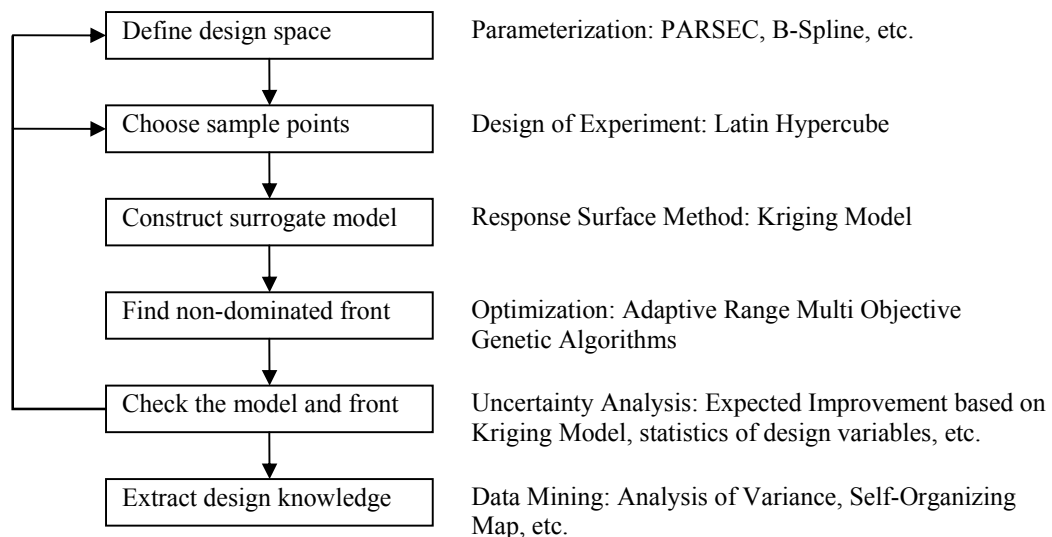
Define design space

Parameterization: PARSEC, B-Spline, etc.

Choose sample points

Design of Experiment: Latin Hypercube

Construct surrogate model

Response Surface Method: Kriging Model

Find non-dominated front

Optimization: Adaptive Range Multi Objective Genetic Algorithms

Check the model and front

Uncertainty Analysis: Expected Improvement based on Kriging Model, statistics of design variables, etc.

Extract design knowledge

Data Mining: Analysis of Variance, Self-Organizing Map, etc.